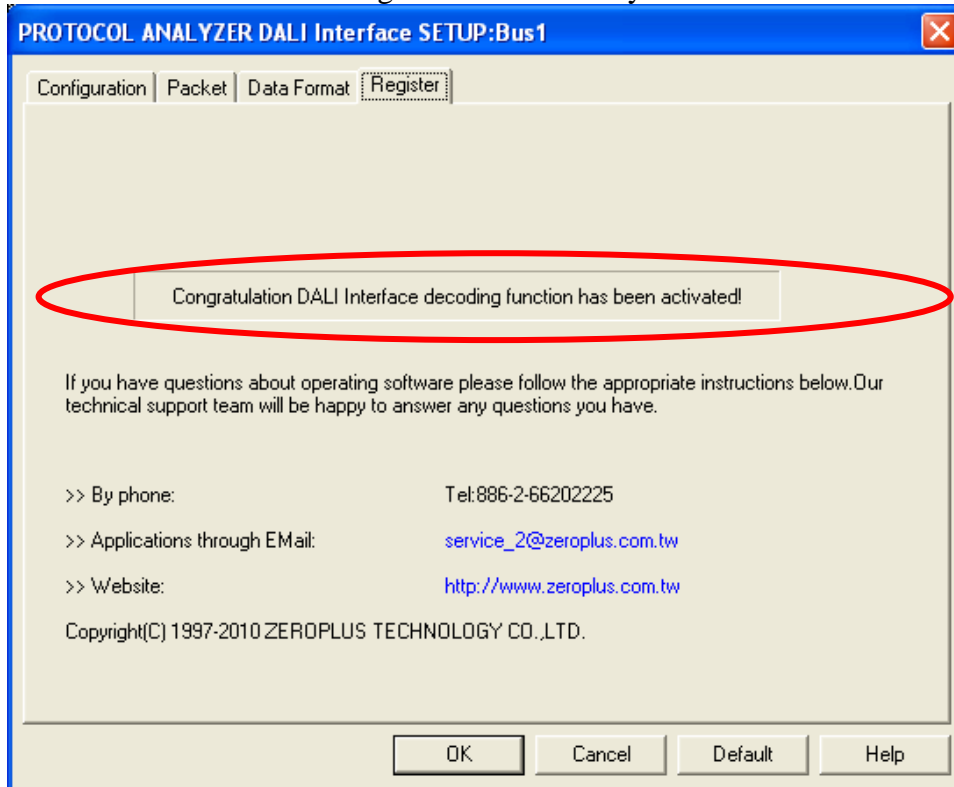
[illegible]

PROTOCOL ANALYZER DALI Interface SETUP:Bus1

Configuration | Packet | Data Format | Register

Congratulation DALI Interface decoding function has been activated!

If you have questions about operating software please follow the appropriate instructions below.Our technical support team will be happy to answer any questions you have.

>> By phone: Tel:886-2-66202225

>> Applications through EMail: service_2@zeroplus.com.tw

>> Website: http://www.zeroplus.com.tw

Copyright(C) 1997-2010 ZEROPLUS TECHNOLOGY CO.,LTD.

OK | Cancel | Default | Help